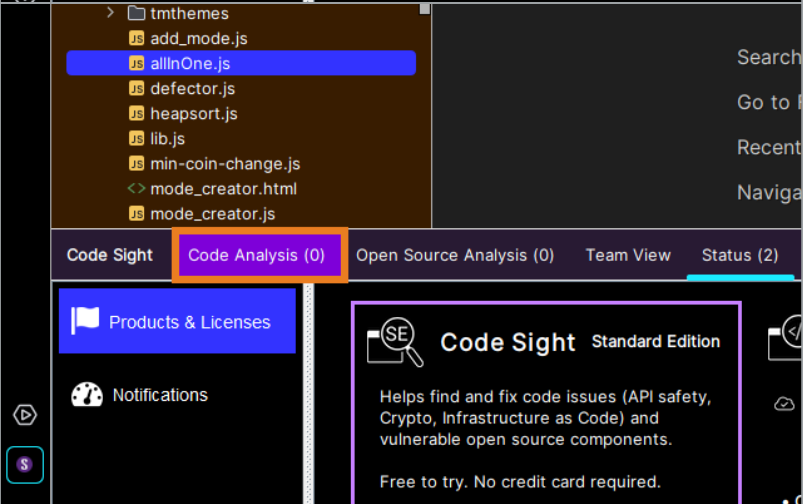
tmthemes
JS add_mode.js
JS allInOne.js
JS defector.js
JS heapsort.js
JS lib.js
JS min-coin-change.js
mode_creator.html
JS mode_creator.js

Search
Go to
Recent
Naviga

Code Sight
Code Analysis (0)
Open Source Analysis (0)
Team View
Status (2)

Products & Licenses

Notifications

SE
Code Sight Standard Edition

Helps find and fix code issues (API safety, Crypto, Infrastructure as Code) and vulnerable open source components.

Free to try. No credit card required.

S